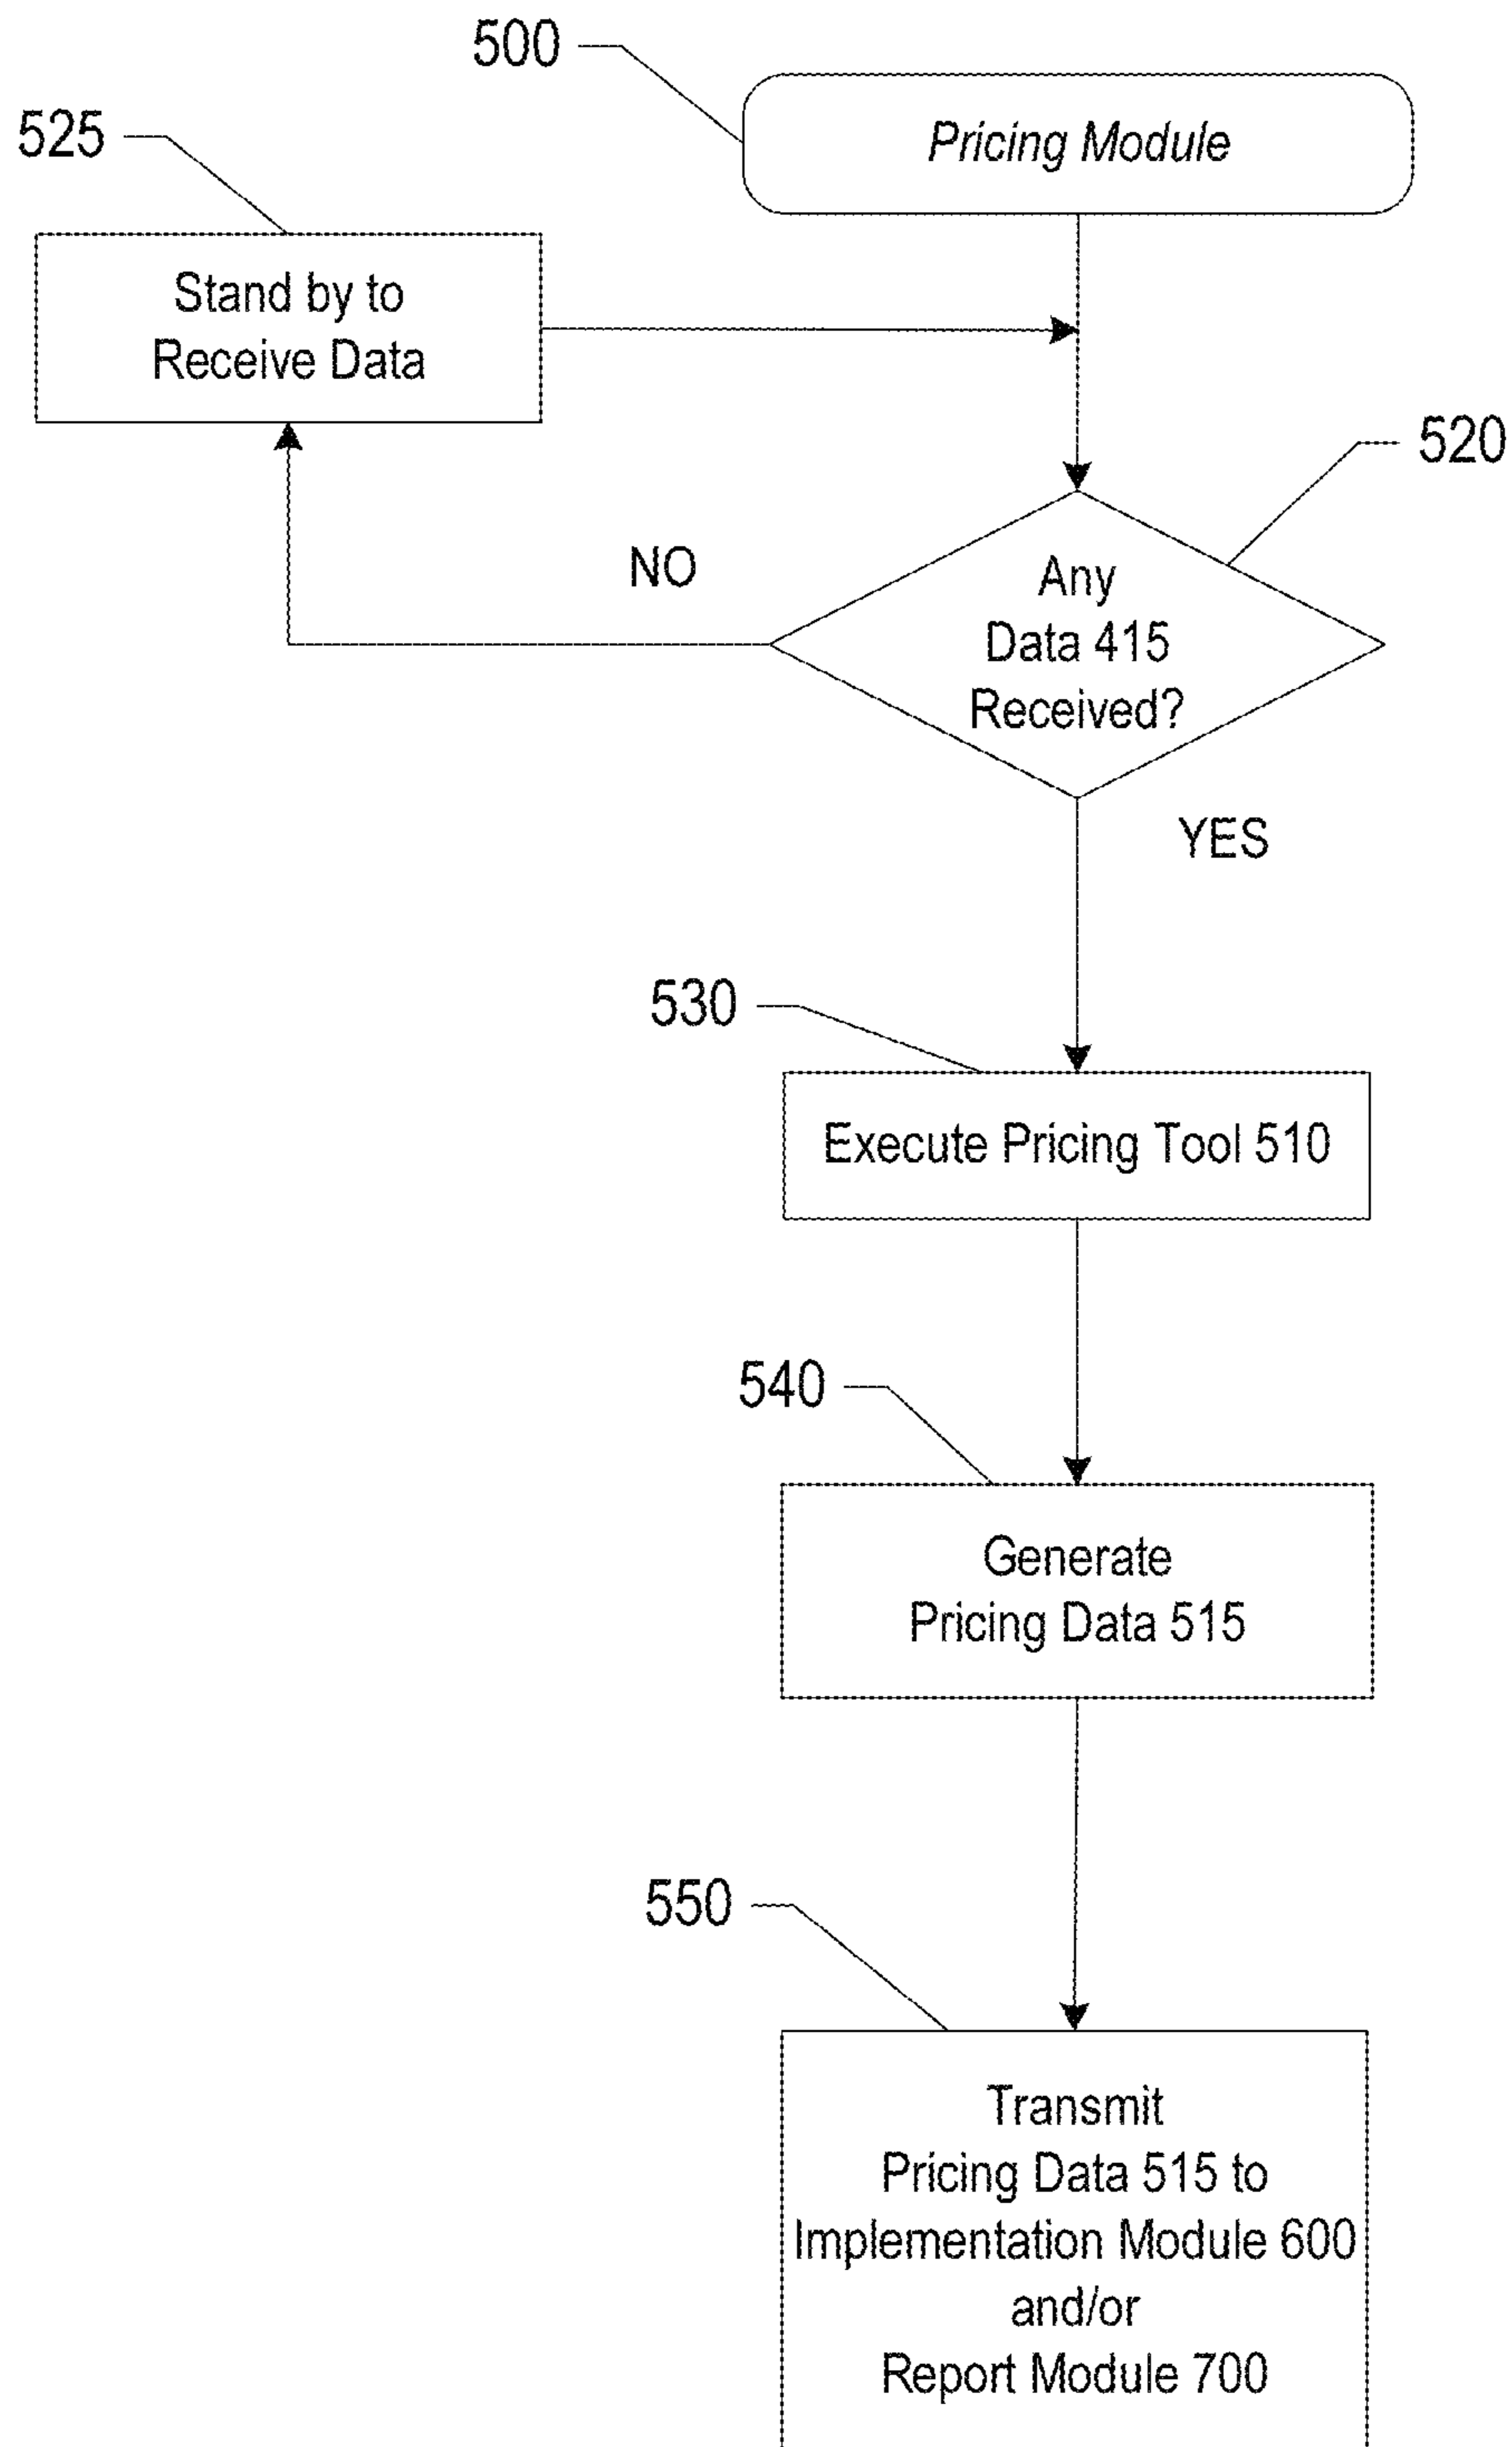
500

Pricing Module

525

Stand by to Receive Data

520

NO

Any Data 415 Received?

YES

530

Execute Pricing Tool 510

540

Generate Pricing Data 515

550

Transmit Pricing Data 515 to Implementation Module 600 and/or Report Module 700